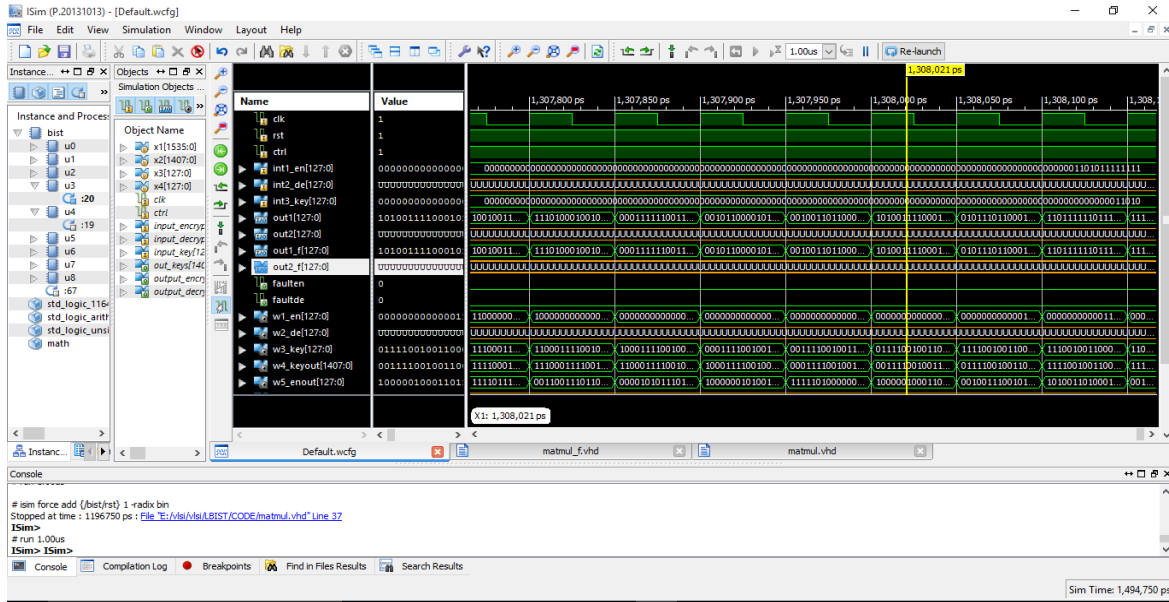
ISim (P.20131013) - [Default.wcfg]

File Edit View Simulation Window Layout Help

1.00us Re-launch

Instance... Objects

Simulation Objects ...

Instance and Process

Object Name

bist
u0
u1
u2
u3
:20
u4
:19
u5
u6
u7
u8
:67
std_logic_1164
std_logic_arith
std_logic_unsi
math

x1[1535:0]
x2[1407:0]
x3[127:0]
x4[127:0]
clk
ctrl
input_encryp
input_decryp
input_key[12
out_keys[140
output_encry
output_decr

Name | Value

clk | 1
rst | 1
ctrl | 1
int1_en[127:0] | 00000000000000
int2_de[127:0] | uuuuuuuuuuuuuu
int3_key[127:0] | 00000000000000
out1[127:0] | 10100111100010
out2[127:0] | uuuuuuuuuuuuuu
out1_f[127:0] | 10100111100010
out2_f[127:0] | uuuuuuuuuuuuuu
faulten | 0
faultde | 0
w1_en[127:0] | 00000000000001
w2_de[127:0] | uuuuuuuuuuuuuu
w3_key[127:0] | 01111001001100
w4_keyout[1407:0] | 00111100100110
w5_enout[127:0] | 10000010001101

1,308,021 ps

1,307,800 ps | 1,307,850 ps | 1,307,900 ps | 1,307,950 ps | 1,308,000 ps | 1,308,050 ps | 1,308,100 ps | 1,308,1

000000000000000000000000000000000000000000000000000000000000000000000000000000000000000000000000000000000001101011111111
UUUUUUUUUUUUUUUUUUUUUUUUUUUUUUUUUUUUUUUUUUUUUUUUUUUUUUUUUUUUUUUUUUUUUUUUUUUUUUUUUUUUUUUUUUUUUUUUUUUUUUUU
00000000000000000000000000000000000000000000000000000000000000000000000000000000000000000000000000000000011010
10010011... | 1110100010010... | 0001111110011... | 0010110000101... | 0010011011000... | 1010011110001... | 0101110110001... | 1101111110111... | 111...
UUUUUUUUUUUUUUUUUUUUUUUUUUUUUUUUUUUUUUUUUUUUUUUUUUUUUUUUUUUUUUUUUUUUUUUUUUUUUUUUUUUUUUUUUUUUUUUU
10010011... | 1110100010010... | 0001111110011... | 0010110000101... | 0010011011000... | 1010011110001... | 0101110110001... | 1101111110111... | 111...
UUUUUUUUUUUUUUUUUUUUUUUUUUUUUUUUUUUUUUUUUUUUUUUUUUUUUUUUUUUUUUUUUUUUUUUUUUUUUUUUUUUUUUUUUUUUUUUU
11000000... | 1000000000000... | 0000000000000... | 0000000000000... | 0000000000000... | 0000000000000... | 0000000000000... | 0000000000011... | 000...
UUUUUUUUUUUUUUUUUUUUUUUUUUUUUUUUUUUUUUUUUUUUUUUUUUUUUUUUUUUUUUUUUUUUUUUUUUUUUUUUUUUUUUUUUUUUUUUU
11100011... | 1100011110010... | 1000111100100... | 0001111001001... | 0011110010011... | 0111100100110... | 1111001001100... | 1100100111000... | 110...
11100011... | 1100011111001... | 1100011110010... | 1000111100100... | 0001111001001... | 0011110010011... | 0111100100110... | 1111001001100... | 111...
11110111... | 0011001110110... | 0000101011101... | 1000001010001... | 1111101000000... | 1000001000110... | 0010011100011... | 1010011010001... | 001...

X1: 1,308,021 ps

Instanc... | Default.wcfg | matmul_f.vhd | matmul.vhd

Console

# isim force add {/bist/rst} 1 -radix bin
Stopped at time : 1196750 ps : File "E:/vlsi/vlsi/LBIST/CODE/matmul.vhd" Line 37
ISim>
# run 1.00us
ISim> ISim>

Console | Compilation Log | Breakpoints | Find in Files Results | Search Results

Sim Time: 1,494,750 ps